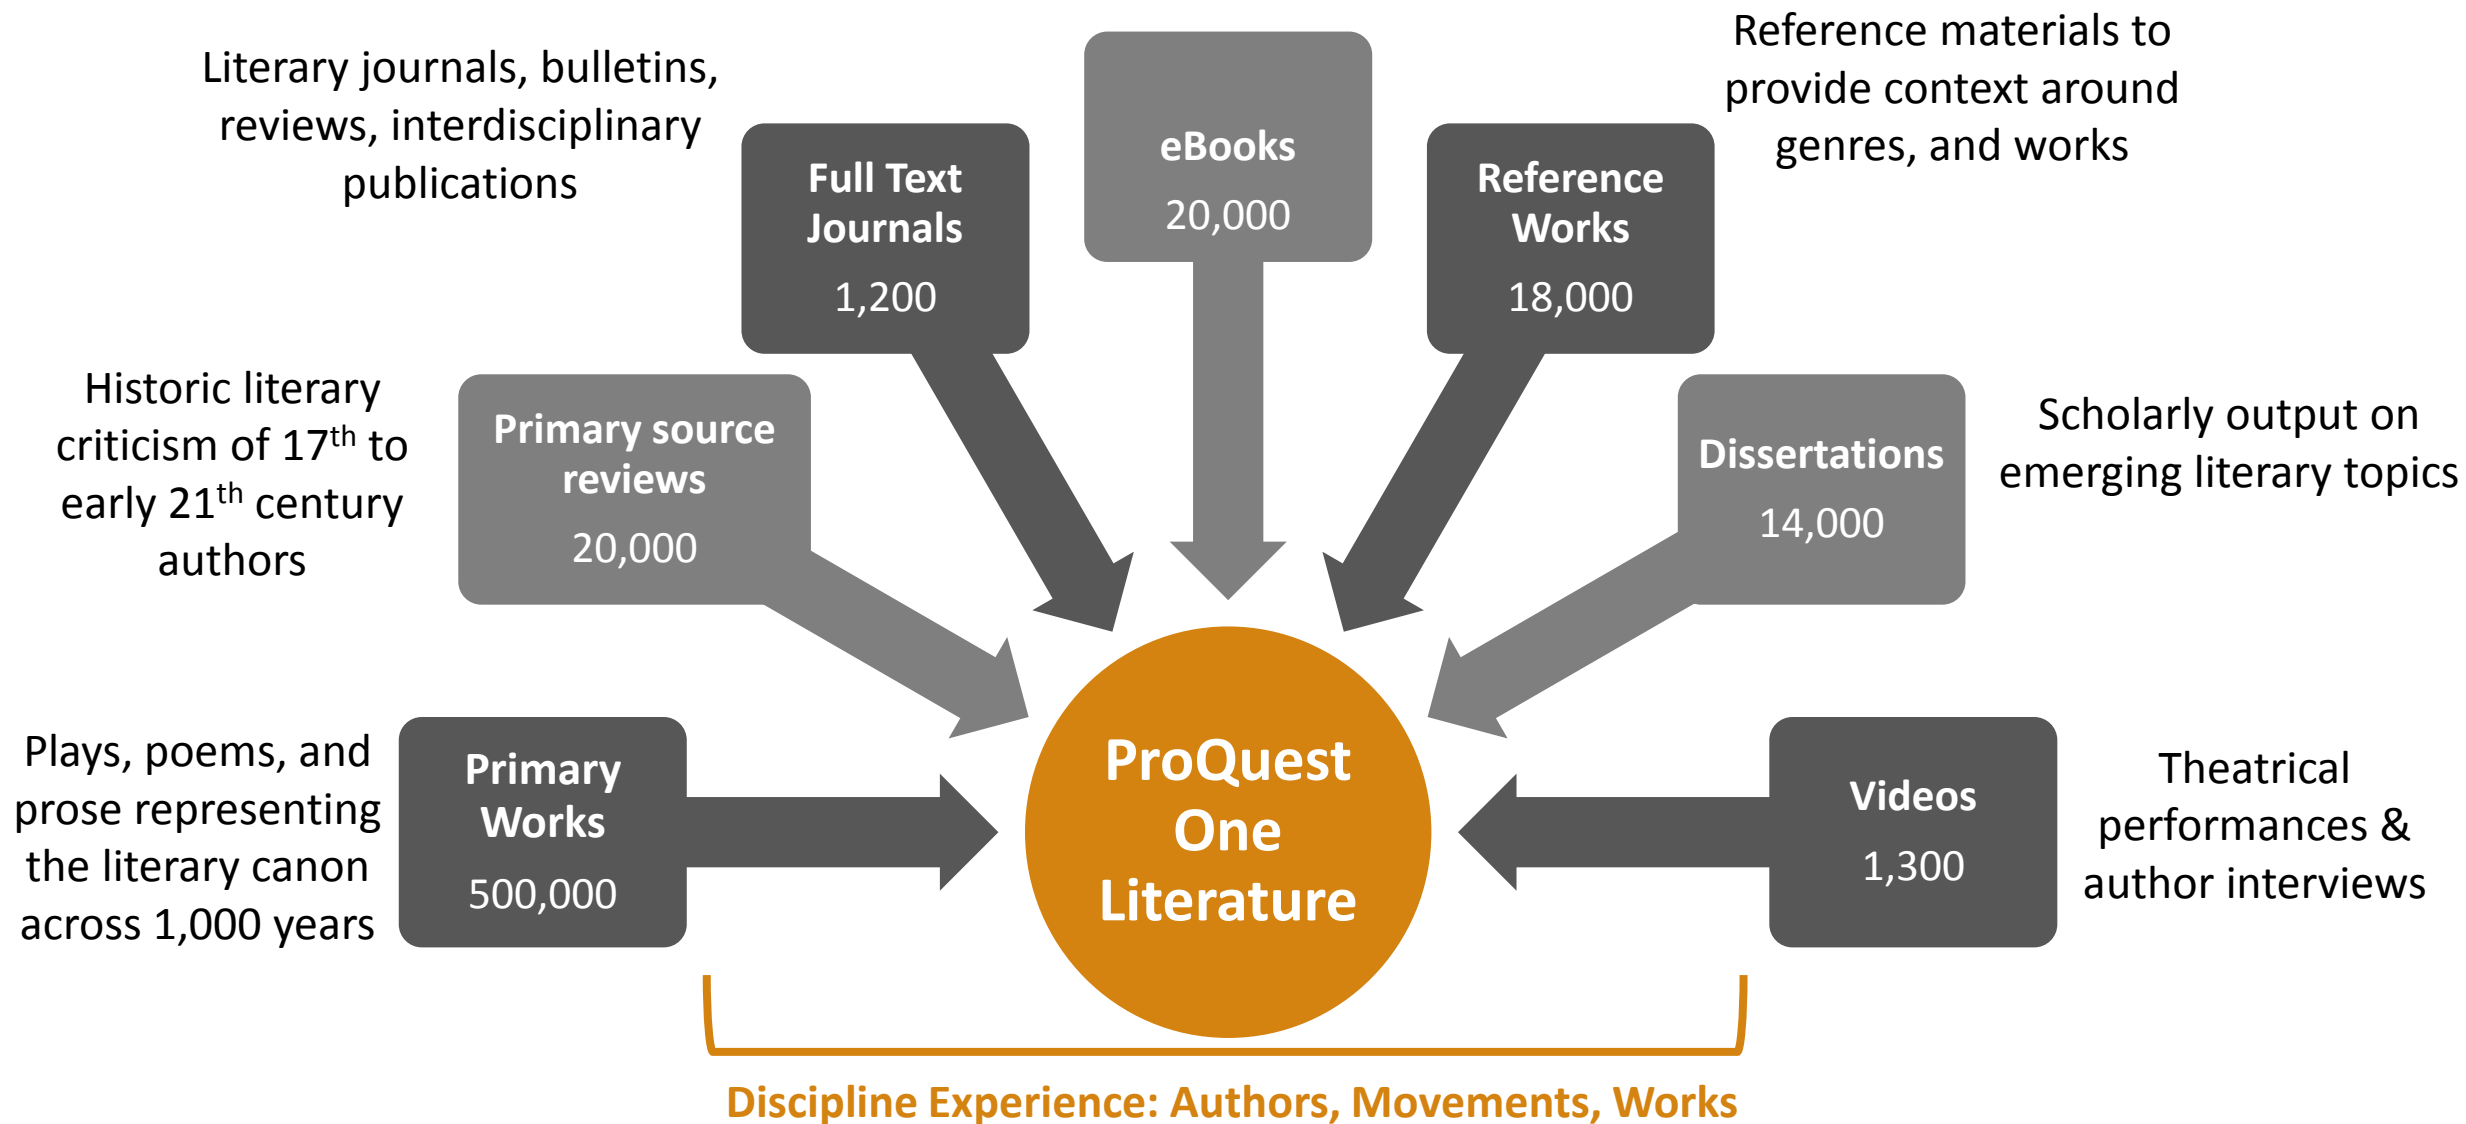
Literary journals, bulletins, reviews, interdisciplinary publications

Full Text Journals
1,200

eBooks
20,000

Reference Works
18,000

Reference materials to provide context around genres, and works

Historic literary criticism of 17$^{th}$ to early 21$^{th}$ century authors

Primary source reviews
20,000

Dissertations
14,000

Scholarly output on emerging literary topics

Plays, poems, and prose representing the literary canon across 1,000 years

Primary Works
500,000

ProQuest One Literature

Videos
1,300

Theatrical performances & author interviews

Discipline Experience: Authors, Movements, Works